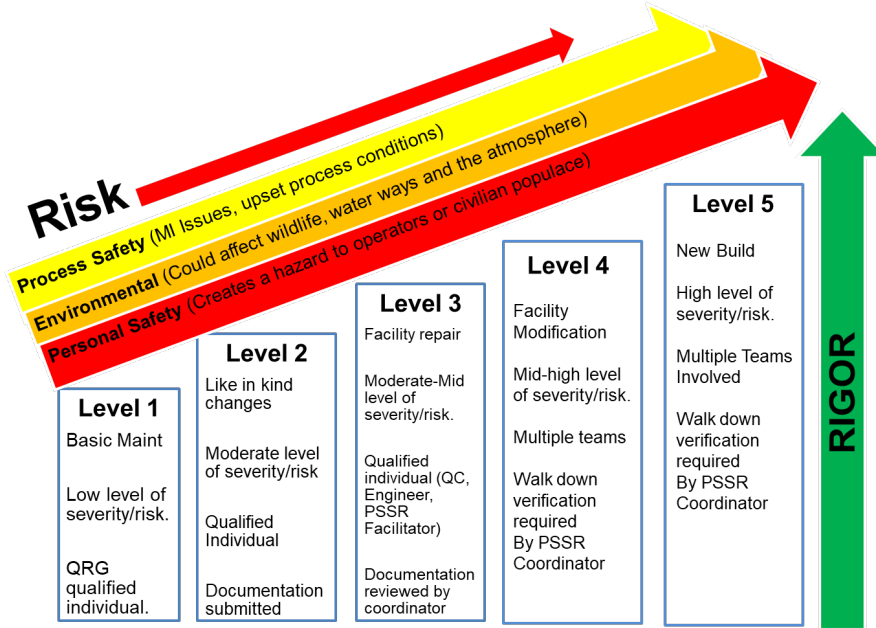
Risk

Process Safety (MI Issues, upset process conditions)

Environmental (Could affect wildlife, water ways and the atmosphere)

Personal Safety (Creates a hazard to operators or civilian populace)

Level 1

Basic Maint

Low level of severity/risk.

QRG qualified individual.

Level 2

Like in kind changes

Moderate level of severity/risk

Qualified Individual

Documentation submitted

Level 3

Facility repair

Moderate-Mid level of severity/risk.

Qualified individual (QC, Engineer, PSSR Facilitator)

Documentation reviewed by coordinator

Level 4

Facility Modification

Mid-high level of severity/risk.

Multiple teams

Walk down verification required By PSSR Coordinator

Level 5

New Build

High level of severity/risk.

Multiple Teams Involved

Walk down verification required By PSSR Coordinator

RIGOR